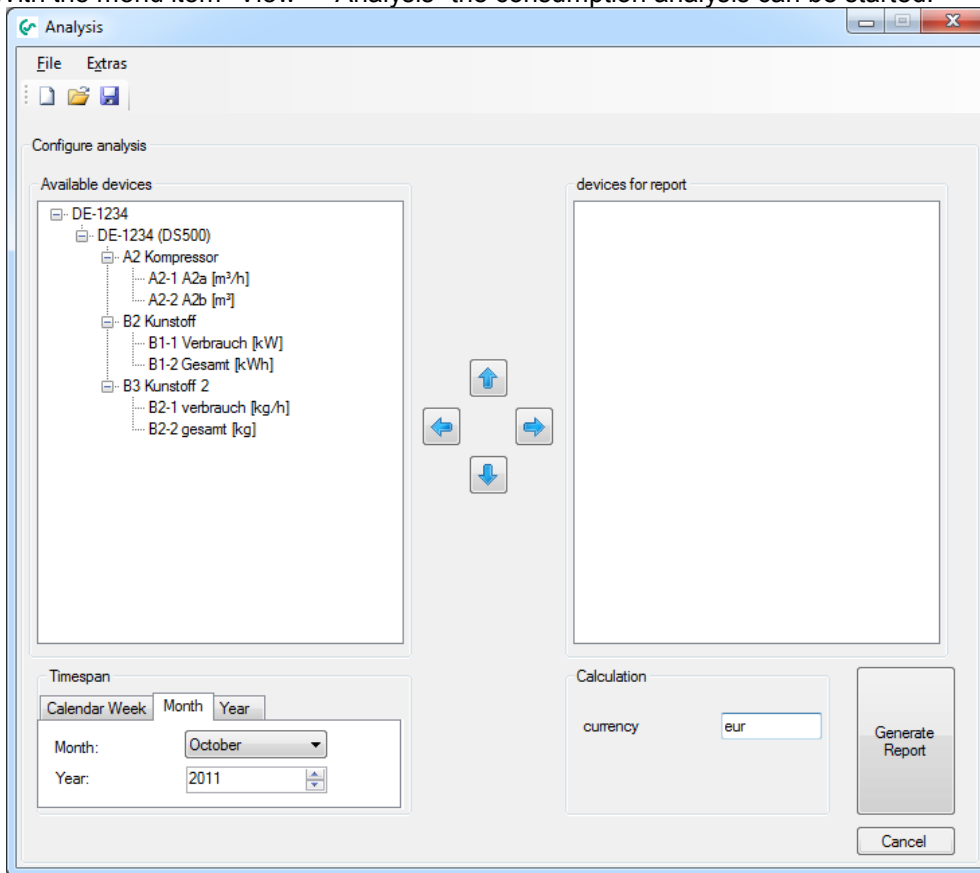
With the menu item "View" → "Analysis" the consumption analysis can be started.

Analysis

File Extras

Configure analysis

Available devices

DE-1234
DE-1234 (DS500)
A2 Kompressor
A2-1 A2a [m³/h]
A2-2 A2b [m³]
B2 Kunstoff
B1-1 Verbrauch [kW]
B1-2 Gesamt [kWh]
B3 Kunstoff 2
B2-1 verbrauch [kg/h]
B2-2 gesamt [kg]

devices for report

Timespan

Calendar Week | Month | Year

Month: October
Year: 2011

Calculation

currency eur

Generate Report

Cancel